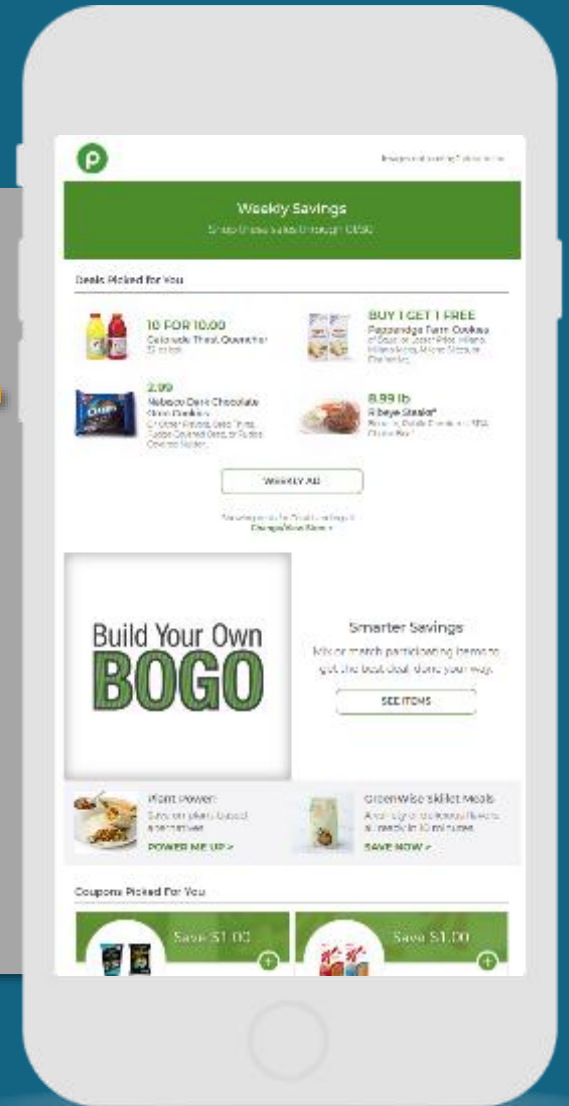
P

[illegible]

Weekly Savings

Shop these sales through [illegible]

Deals Picked for You

10 FOR 10.00
Gatorade Thirst Quencher
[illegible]

BUY 1 GET 1 FREE
Pepperidge Farm Cookies
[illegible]

2.99
Nabisco Dark Chocolate Oreo Cookies
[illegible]

8.99 lb
Ribeye Steak*
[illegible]

WEEKLY AD

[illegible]
Change Your Store >

Build Your Own BOGO

Smarter Savings

Mix or match participating items to get the best deal done your way.

SEE ITEMS

Plant Power!
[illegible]
POWER ME UP >

GreenWise Skillet Meals
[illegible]
SAVE NOW >

Coupons Picked For You

Save $1.00

Save $1.00